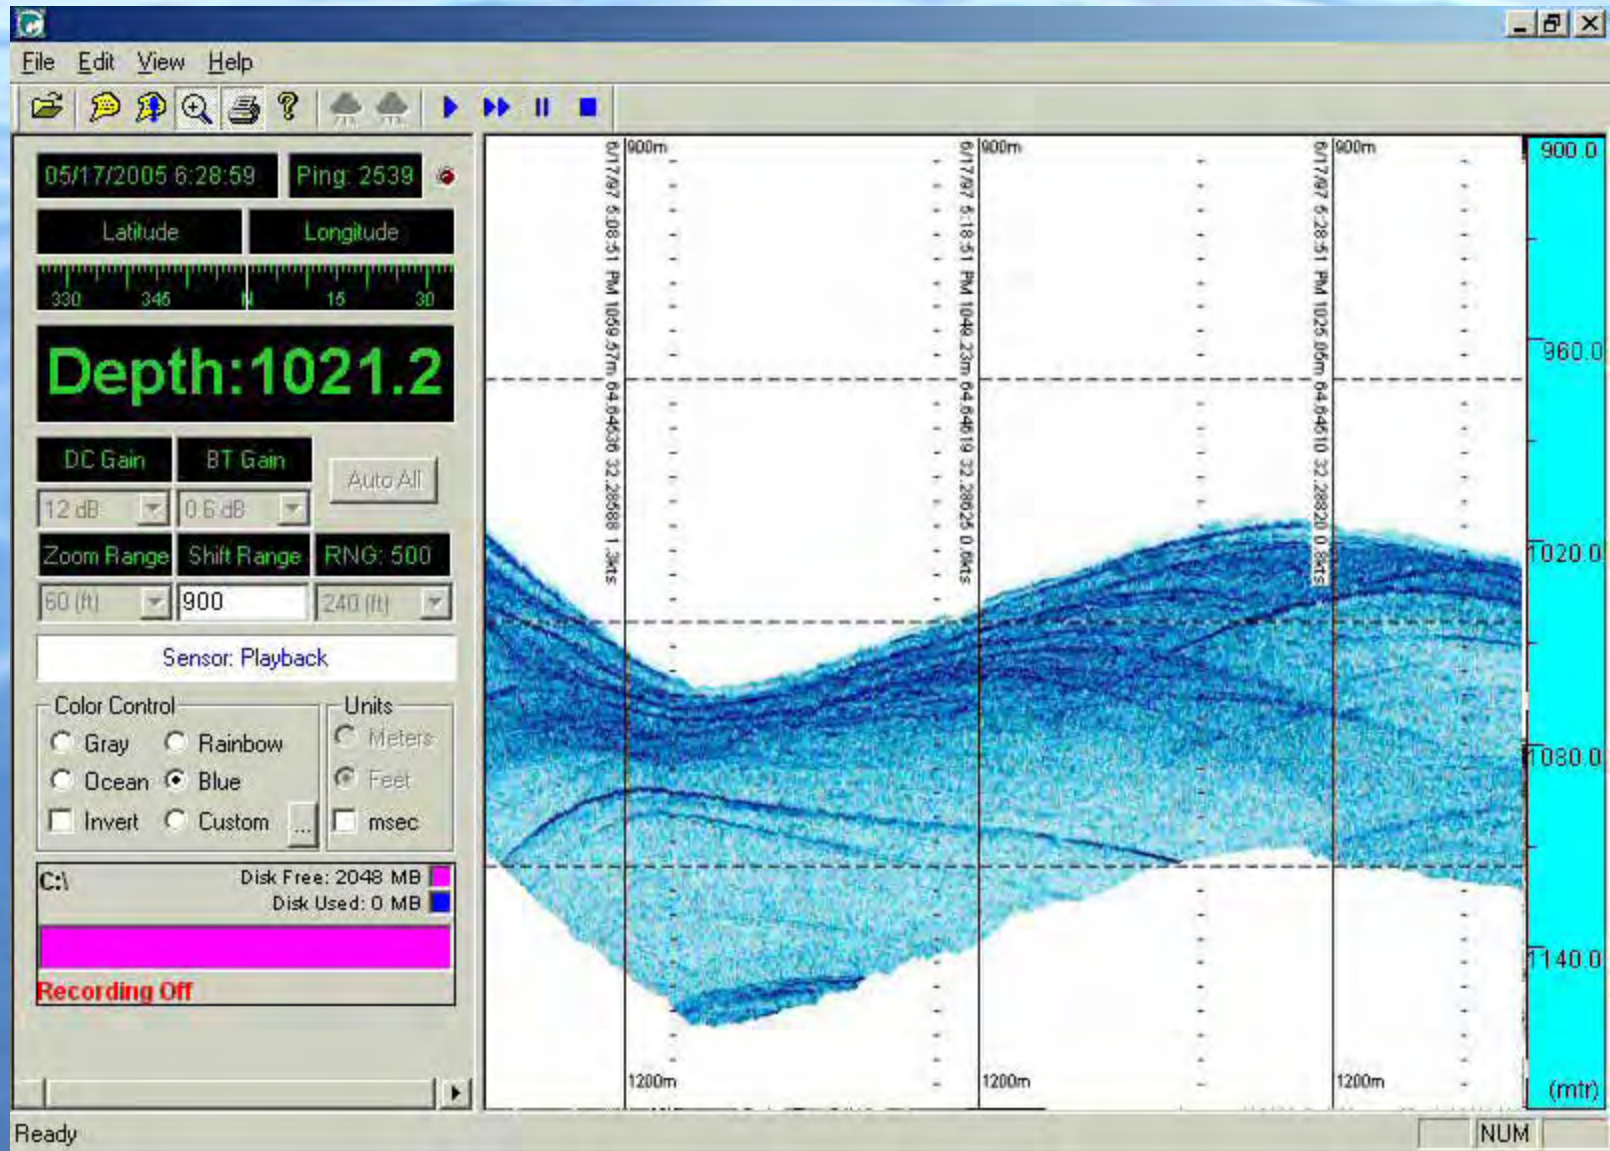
File Edit View Help

05/17/2005 6:28:59
Ping: 2539
Latitude
Longitude
330 345 N 15 30
Depth:1021.2
DC Gain
BT Gain
Auto All
12 dB
0.6 dB
Zoom Range
Shift Range
RNG: 500
60 (ft)
900
240 (ft)
Sensor: Playback
Color Control
Gray
Rainbow
Ocean
Blue
Invert
Custom
...
Units
Meters
Feet
msec
C:\
Disk Free: 2048 MB
Disk Used: 0 MB
Recording Off

900m
6/17/97 6:08:51 PM 1059.57m 64.64636 32.28688 1.3kts
900m
6/17/97 6:18:51 PM 1048.23m 64.64619 32.28625 0.6kts
900m
6/17/97 6:28:51 PM 1025.05m 64.64610 32.28820 0.8kts
1200m
1200m
1200m

900.0
960.0
1020.0
1080.0
1140.0
(mtr)

Ready
NUM